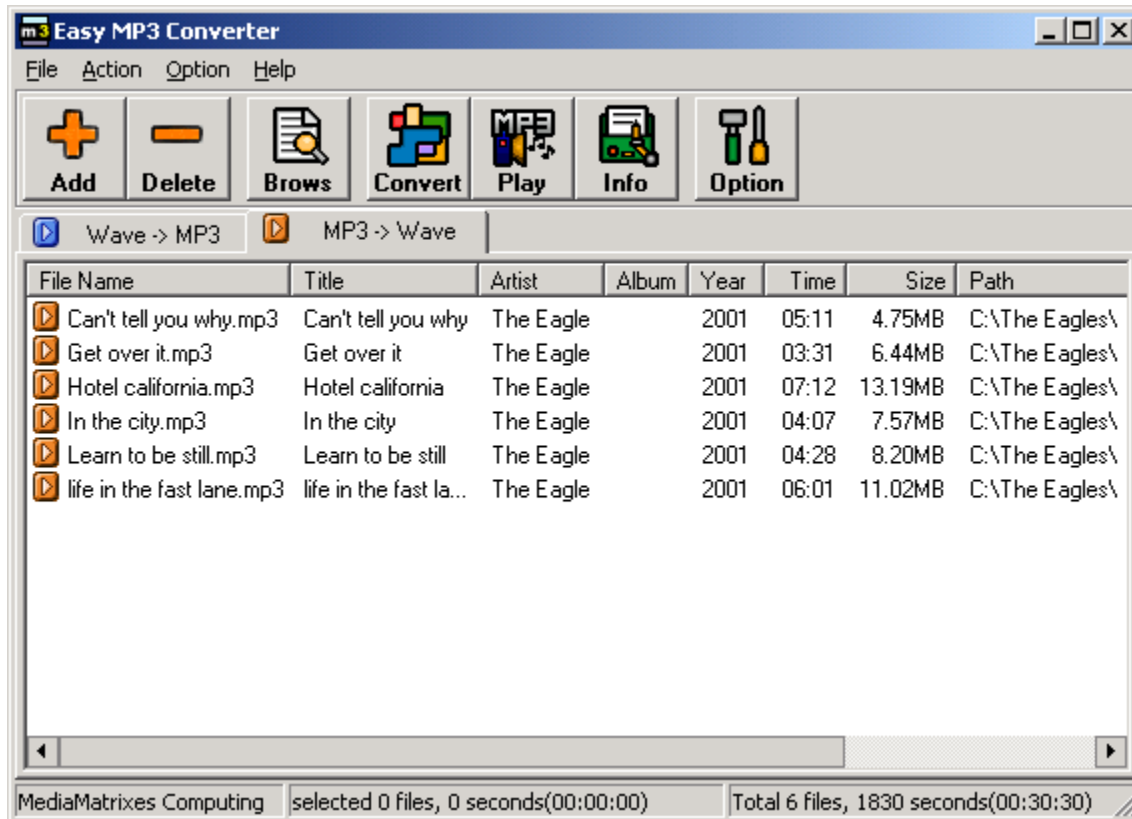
m3 Easy MP3 Converter

File Action Option Help

Add Delete Brows Convert Play Info Option

Wave -> MP3 MP3 -> Wave

| File Name | Title | Artist | Album | Year | Time | Size | Path |
|---|---|---|---|---|---|---|---|
| Can't tell you why.mp3 | Can't tell you why | The Eagle | | 2001 | 05:11 | 4.75MB | C:\The Eagles\ |
| Get over it.mp3 | Get over it | The Eagle | | 2001 | 03:31 | 6.44MB | C:\The Eagles\ |
| Hotel california.mp3 | Hotel california | The Eagle | | 2001 | 07:12 | 13.19MB | C:\The Eagles\ |
| In the city.mp3 | In the city | The Eagle | | 2001 | 04:07 | 7.57MB | C:\The Eagles\ |
| Learn to be still.mp3 | Learn to be still | The Eagle | | 2001 | 04:28 | 8.20MB | C:\The Eagles\ |
| life in the fast lane.mp3 | life in the fast la... | The Eagle | | 2001 | 06:01 | 11.02MB | C:\The Eagles\ |

MediaMatrixes Computing | selected 0 files, 0 seconds(00:00:00) | Total 6 files, 1830 seconds(00:30:30)